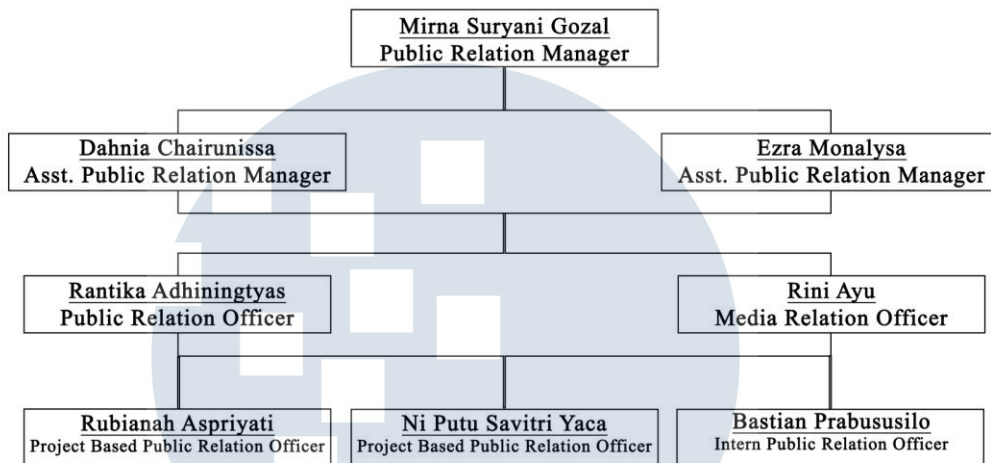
Mirna Suryani Gozal
Public Relation Manager

Dahnia Chairunissa
Asst. Public Relation Manager

Ezra Monalysa
Asst. Public Relation Manager

Rantika Adhiningtyas
Public Relation Officer

Rini Ayu
Media Relation Officer

Rubianah Aspriyati
Project Based Public Relation Officer

Ni Putu Savitri Yaca
Project Based Public Relation Officer

Bastian Prabususilo
Intern Public Relation Officer